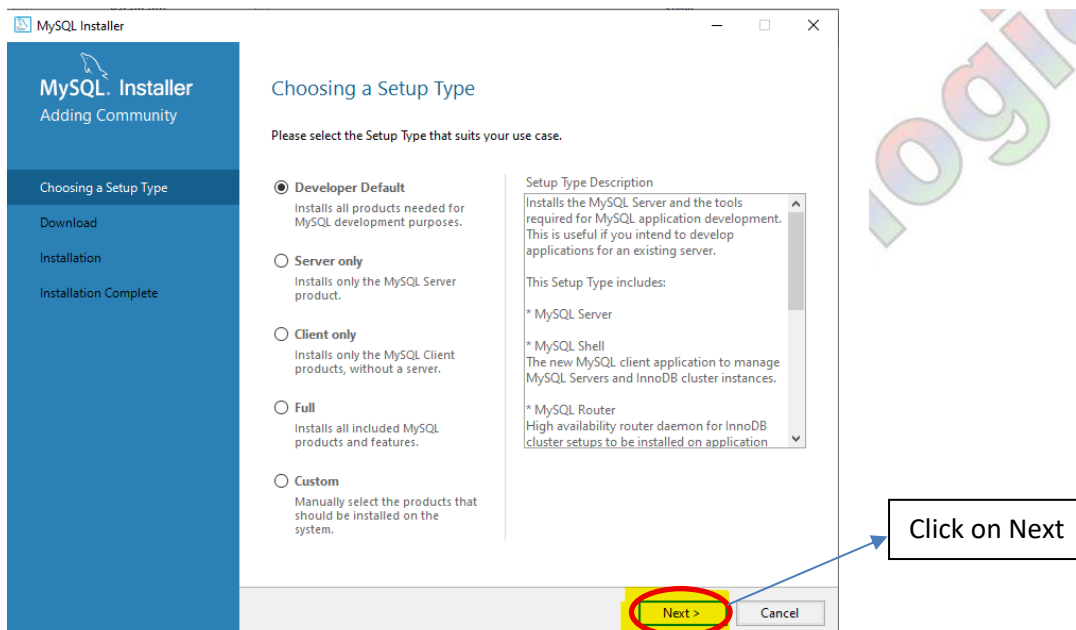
MySQL Installer

MySQL. Installer
Adding Community

Choosing a Setup Type
Download
Installation
Installation Complete

Choosing a Setup Type

Please select the Setup Type that suits your use case.

Developer Default
Installs all products needed for MySQL development purposes.

Server only
Installs only the MySQL Server product.

Client only
Installs only the MySQL Client products, without a server.

Full
Installs all included MySQL products and features.

Custom
Manually select the products that should be installed on the system.

Setup Type Description
Installs the MySQL Server and the tools required for MySQL application development. This is useful if you intend to develop applications for an existing server.

This Setup Type includes:

* MySQL Server

* MySQL Shell
The new MySQL client application to manage MySQL Servers and InnoDB cluster instances.

* MySQL Router
High availability router daemon for InnoDB cluster setups to be installed on application

Click on Next

Next >
Cancel